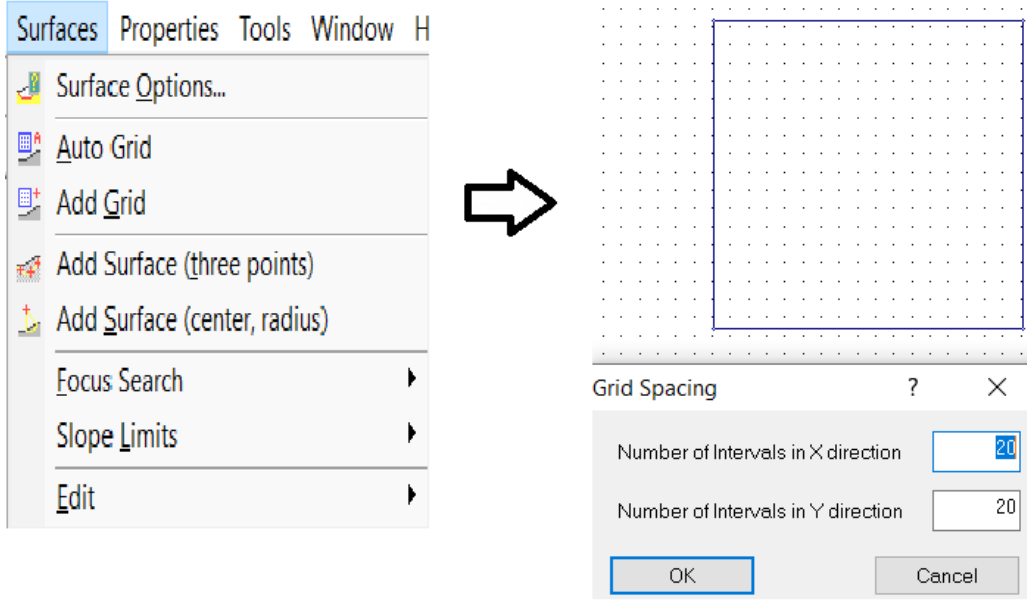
Surfaces Properties Tools Window H

Surface Options...

Auto Grid

Add Grid

Add Surface (three points)

Add Surface (center, radius)

Focus Search

Slope Limits

Edit

Grid Spacing ? ✕

Number of Intervals in X direction 20

Number of Intervals in Y direction 20

OK

Cancel